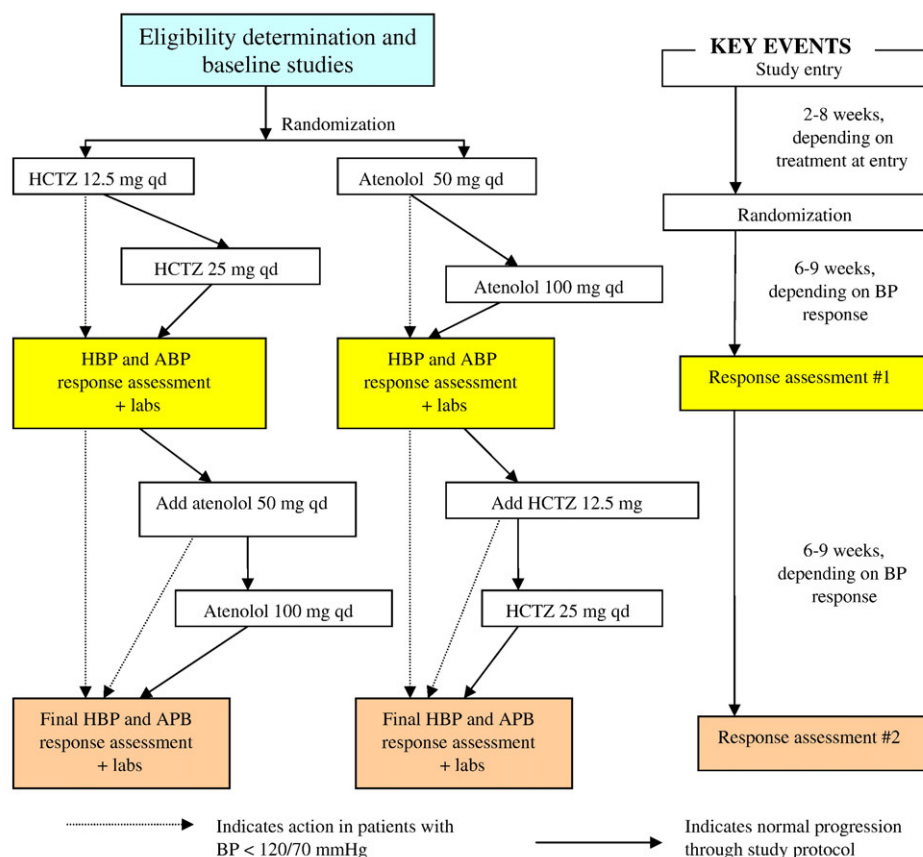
Eligibility determination and baseline studies

Randomization

HCTZ 12.5 mg qd

Atenolol 50 mg qd

HCTZ 25 mg qd

Atenolol 100 mg qd

HBP and ABP response assessment + labs

HBP and ABP response assessment + labs

Add atenolol 50 mg qd

Add HCTZ 12.5 mg

Atenolol 100 mg qd

HCTZ 25 mg qd

Final HBP and APB response assessment + labs

Final HBP and APB response assessment + labs

KEY EVENTS

Study entry

2-8 weeks, depending on treatment at entry

Randomization

6-9 weeks, depending on BP response

Response assessment #1

6-9 weeks, depending on BP response

Response assessment #2

Indicates action in patients with BP < 120/70 mmHg

Indicates normal progression through study protocol